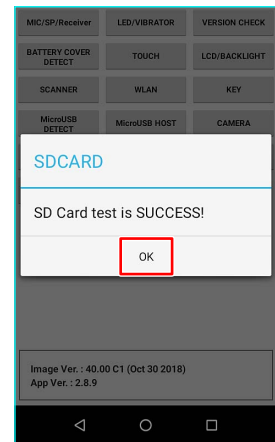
MIC/SP/Receiver
LED/VIBRATOR
VERSION CHECK
BATTERY COVER DETECT
TOUCH
LCD/BACKLIGHT
SCANNER
WLAN
KEY
MicroUSB DETECT
MicroUSB HOST
CAMERA

SDCARD

SD Card test is SUCCESS!

OK

Image Ver. : 40.00 C1 (Oct 30 2018)
App Ver. : 2.8.9